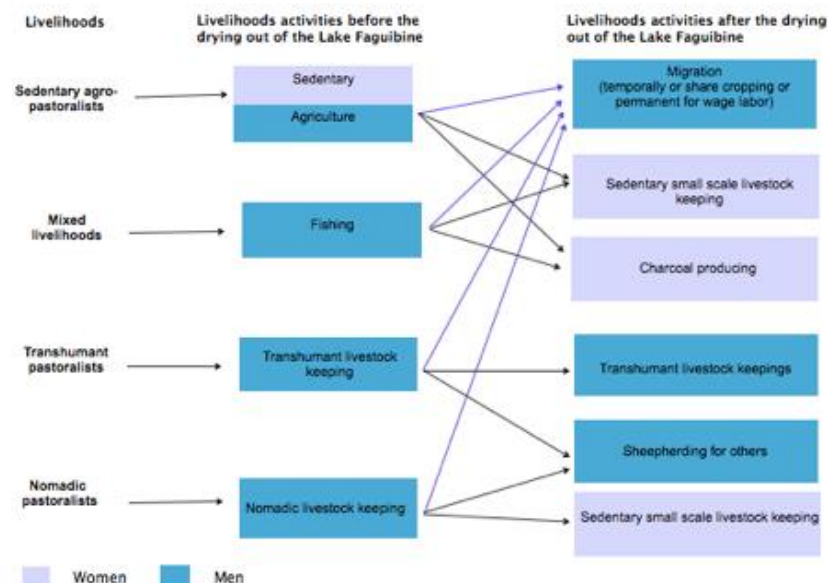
Livelihoods

Livelihoods activities before the drying out of the Lake Faguibine

Livelihoods activities after the drying out of the Lake Faguibine

Sedentary agro-pastoralists

Sedentary

Agriculture

Migration (temporally or share cropping or permanent for wage labor)

Sedentary small scale livestock keeping

Mixed livelihoods

Fishing

Charcoal producing

Transhumant pastoralists

Transhumant livestock keeping

Transhumant livestock keepings

Sheepherding for others

Nomadic pastoralists

Nomadic livestock keeping

Sedentary small scale livestock keeping

Women

Men